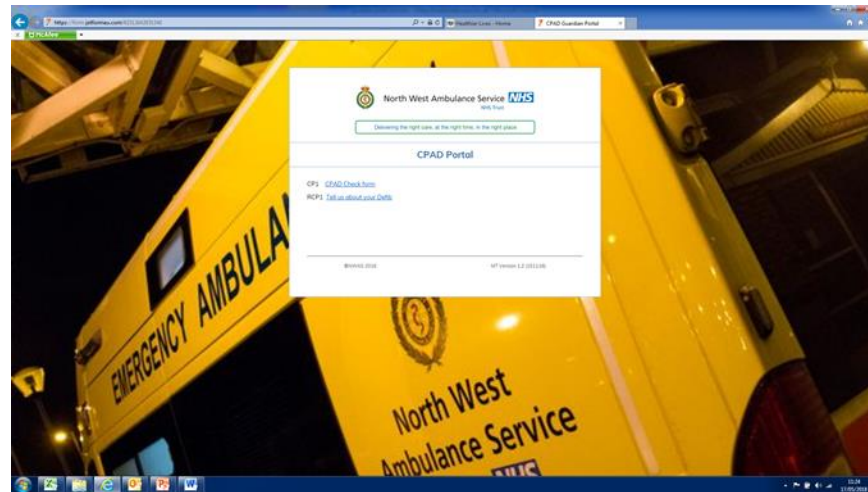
https://form.jotformeu.com/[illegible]

Healthier Lives - Home

CPAD Guardian Portal

McAfee

North West Ambulance Service NHS
NHS Trust

Delivering the right care, at the right time, in the right place

CPAD Portal

CP1 CPAD Check form

RCP1 Tell us about your Defib

©NWAS 2016

IdT Version 1.2 (021116)

EMERGENCY AMBULANCE

North West Ambulance Service

NHS

11:24
17/05/2016